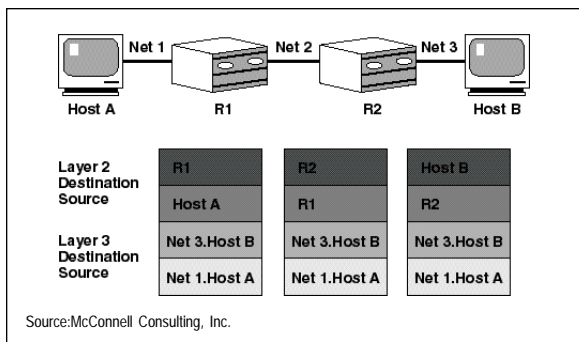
Net 1 Net 2 Net 3

Host A R1 R2 Host B

Layer 2
Destination
Source

| R1 | R2 | Host B |
|---|---|---|
| Host A | R1 | R2 |

Layer 3
Destination
Source

| Net 3.Host B | Net 3.Host B | Net 3.Host B |
|---|---|---|
| Net 1.Host A | Net 1.Host A | Net 1.Host A |

Source:McConnell Consulting, Inc.